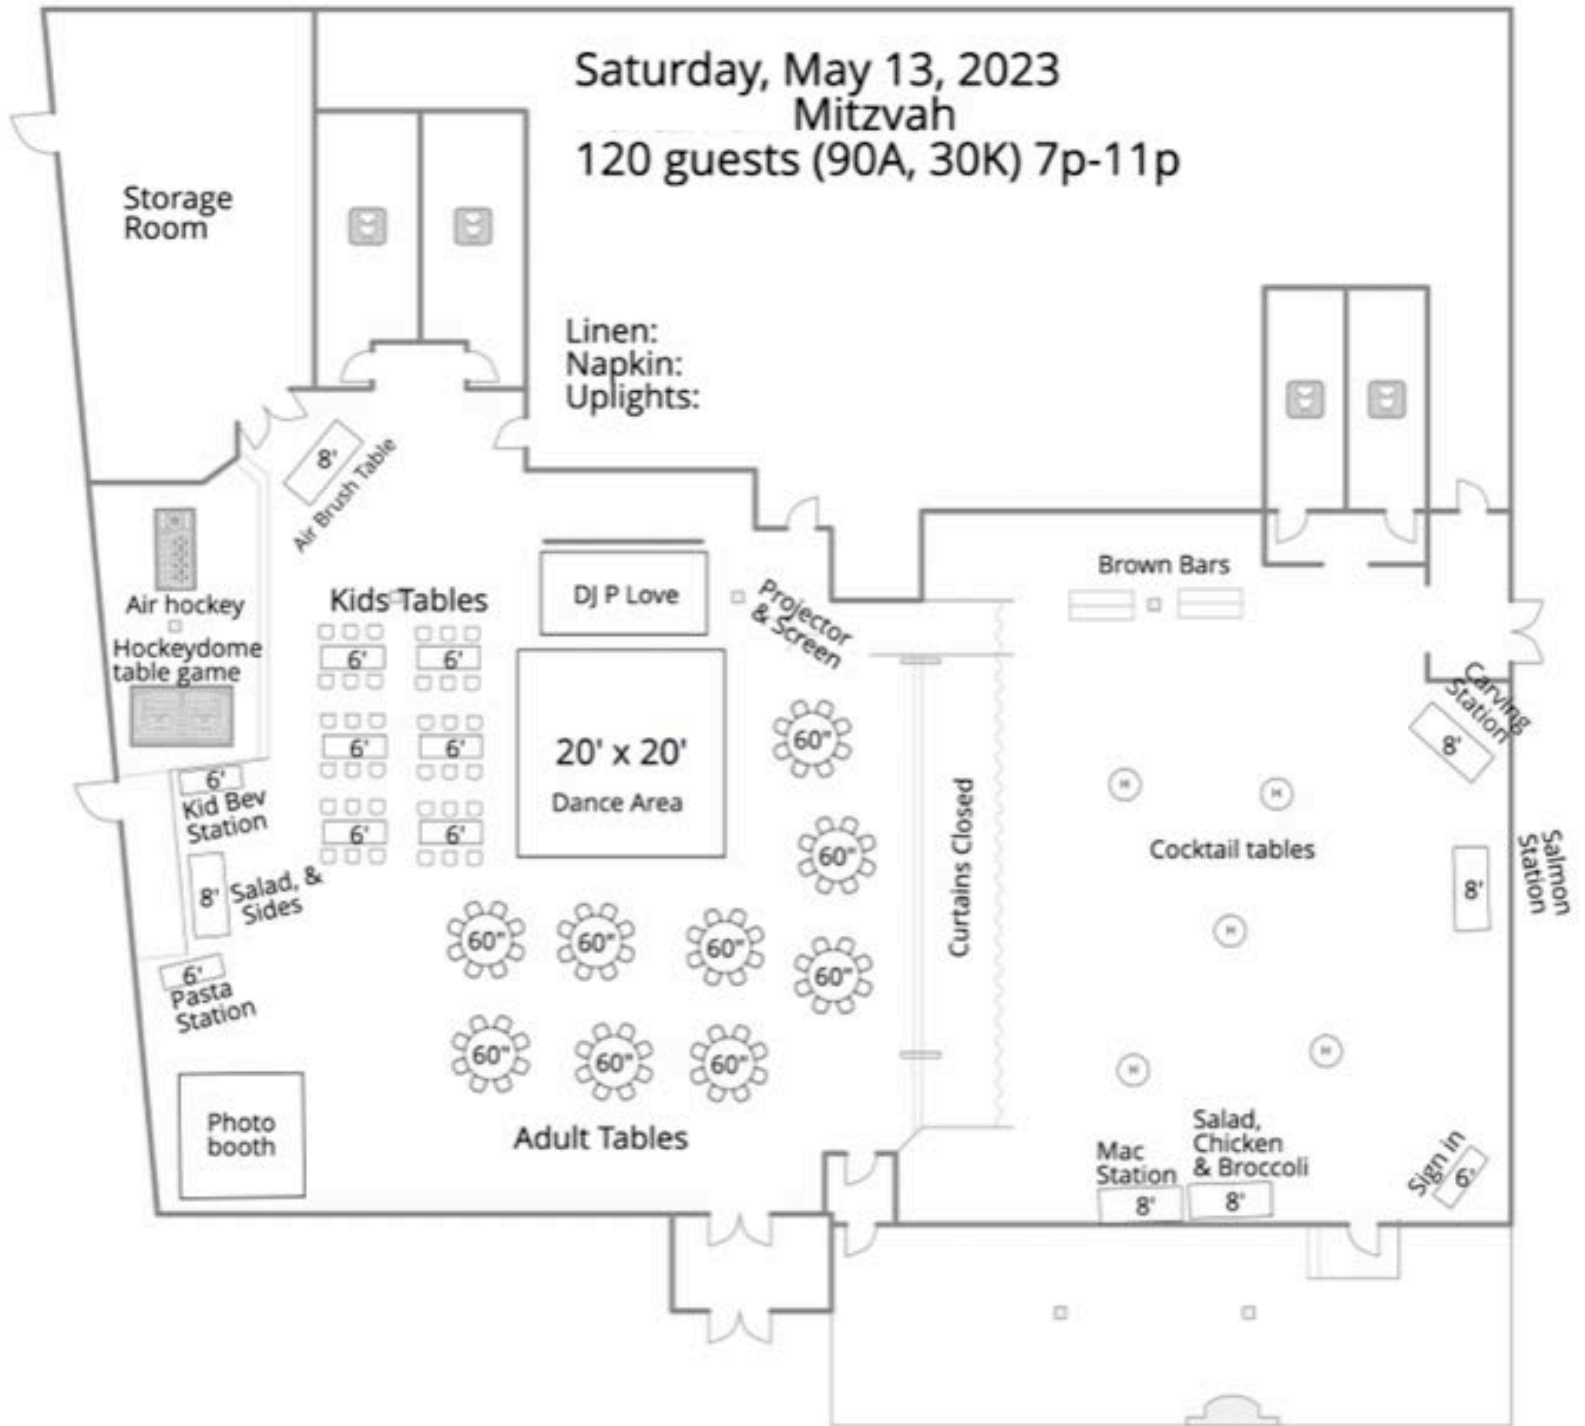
Saturday, May 13, 2023
Mitzvah
120 guests (90A, 30K) 7p-11p

Storage Room

Linen:
Napkin:
Uplights:

8'
Air Brush Table

Air hockey

Hockeydome table game

Kids Tables

6'
6'
6'
6'
6'
6'

DJ P Love

Projector & Screen

20' x 20'
Dance Area

6'
Kid Bev Station

8'
Salad, & Sides

6'
Pasta Station

60"
60"
60"
60"
60"
60"
60"
60"
60"
60"

Photo booth

Adult Tables

Curtains Closed

Brown Bars

Carving Station
8'

Cocktail tables

Salmon Station
8'

Mac Station
8'

Salad, Chicken & Broccoli
8'

Sign in
6'